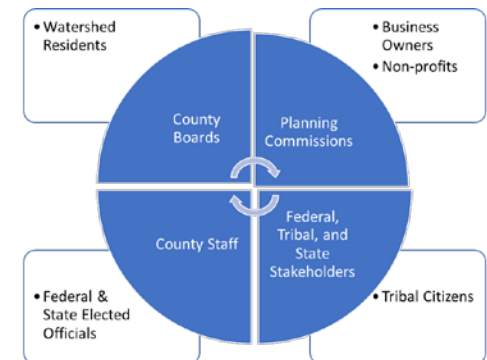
• Watershed Residents

• Business Owners
• Non-profits

County Boards

Planning Commissions

County Staff

Federal, Tribal, and State Stakeholders

• Federal & State Elected Officials

• Tribal Citizens